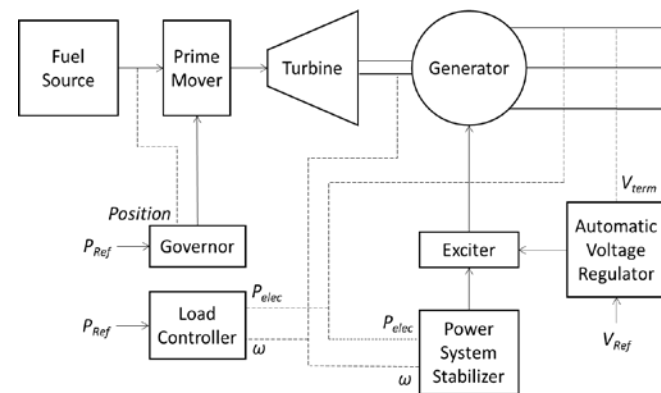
Fuel Source

Prime Mover

Turbine

Generator

Position

$P_{Ref}$

Governor

$V_{term}$

Exciter

Automatic Voltage Regulator

$P_{Ref}$

Load Controller

$P_{elec}$

$\omega$

$P_{elec}$

Power System Stabilizer

$\omega$

$V_{Ref}$